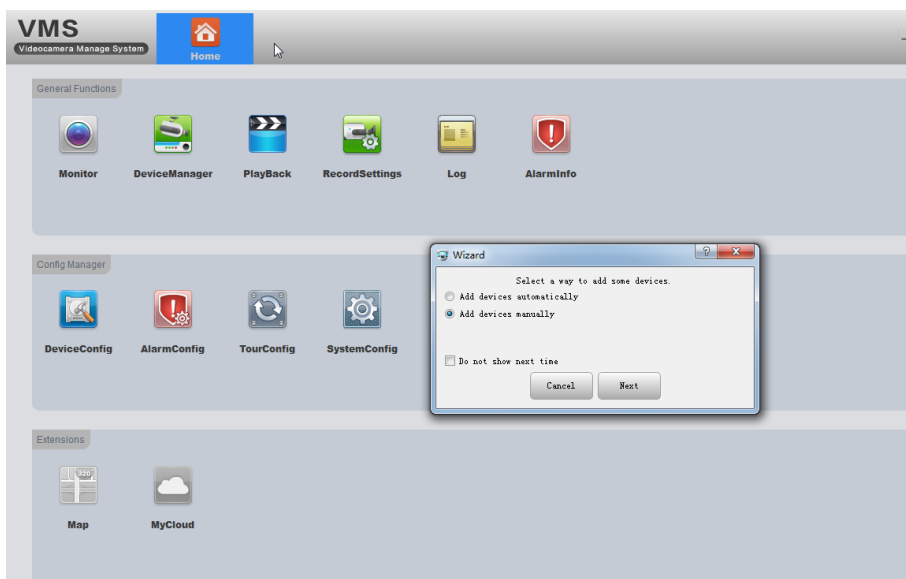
VMS
Videocamera Manage System

Home

General Functions

Monitor
DeviceManager
PlayBack
RecordSettings
Log
AlarmInfo

Config Manager

DeviceConfig
AlarmConfig
TourConfig
SystemConfig

Extensions

Map
MyCloud

Wizard
?
X
Select a way to add some devices.
Add devices automatically
Add devices manually
Do not show next time
Cancel
Next